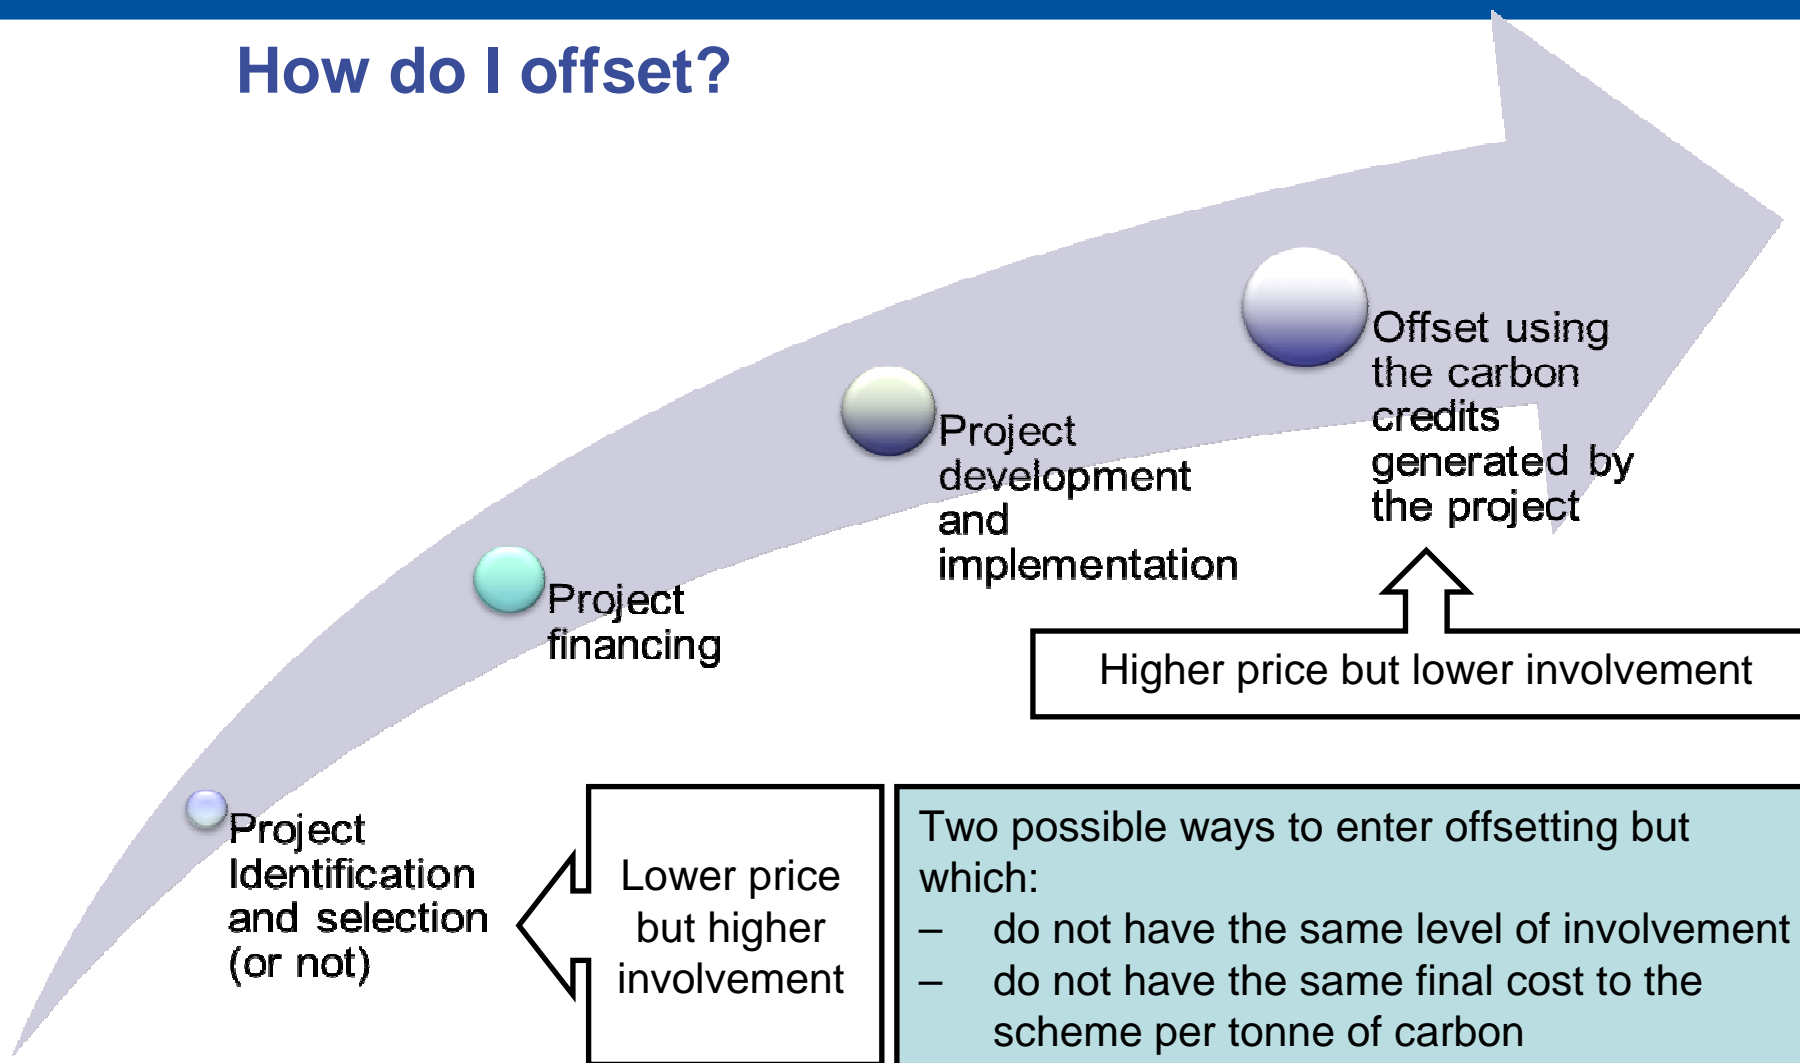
How do I offset?

Project Identification and selection (or not)

Project financing

Project development and implementation

Offset using the carbon credits generated by the project

Higher price but lower involvement

Lower price but higher involvement

Two possible ways to enter offsetting but which:
– do not have the same level of involvement
– do not have the same final cost to the scheme per tonne of carbon